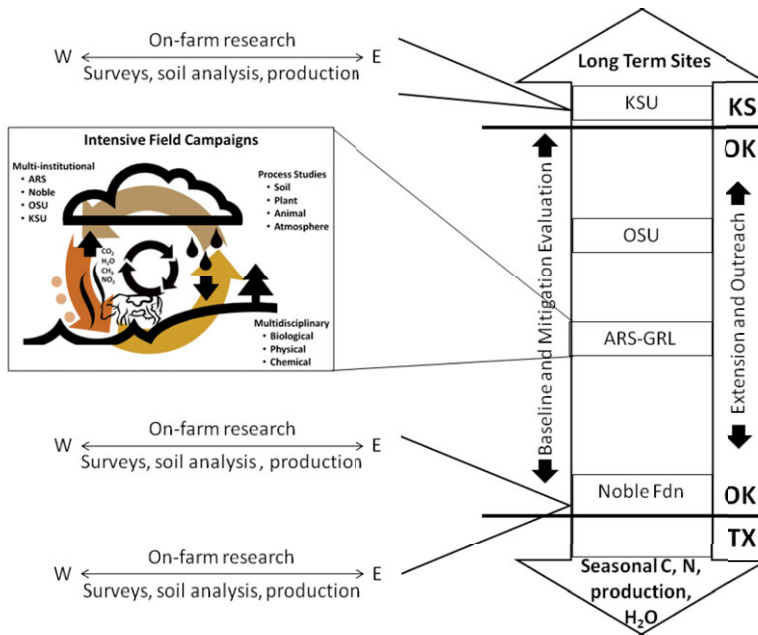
W On-farm research E
Surveys, soil analysis, production

Long Term Sites

KSU

KS

OK

Intensive Field Campaigns

Multi-institutional
• ARS
• Noble
• OSU
• KSU

Process Studies
• Soil
• Plant
• Animal
• Atmosphere

$CO_2$
$H_2O$
$CH_4$
$NO_x$

Multidisciplinary
• Biological
• Physical
• Chemical

OSU

ARS-GRL

Baseline and Mitigation Evaluation

Extension and Outreach

W On-farm research E
Surveys, soil analysis , production

Noble Fdn

OK

TX

W On-farm research E
Surveys, soil analysis, production

Seasonal C, N, production, $H_2O$